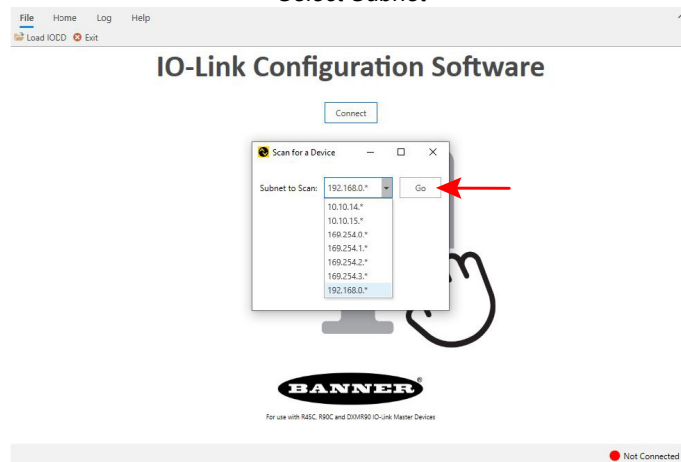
Select Subnet

File Home Log Help

Load IODD Exit

IO-Link Configuration Software

Connect

Scan for a Device

Subnet to Scan: 192.168.0.* Go

10.10.14.*
10.10.15.*
169.254.0.*
169.254.1.*
169.254.2.*
169.254.3.*
192.168.0.*

BANNER®

For use with R45C, R90C and DXMR90 IO-Link Master Devices

Not Connected